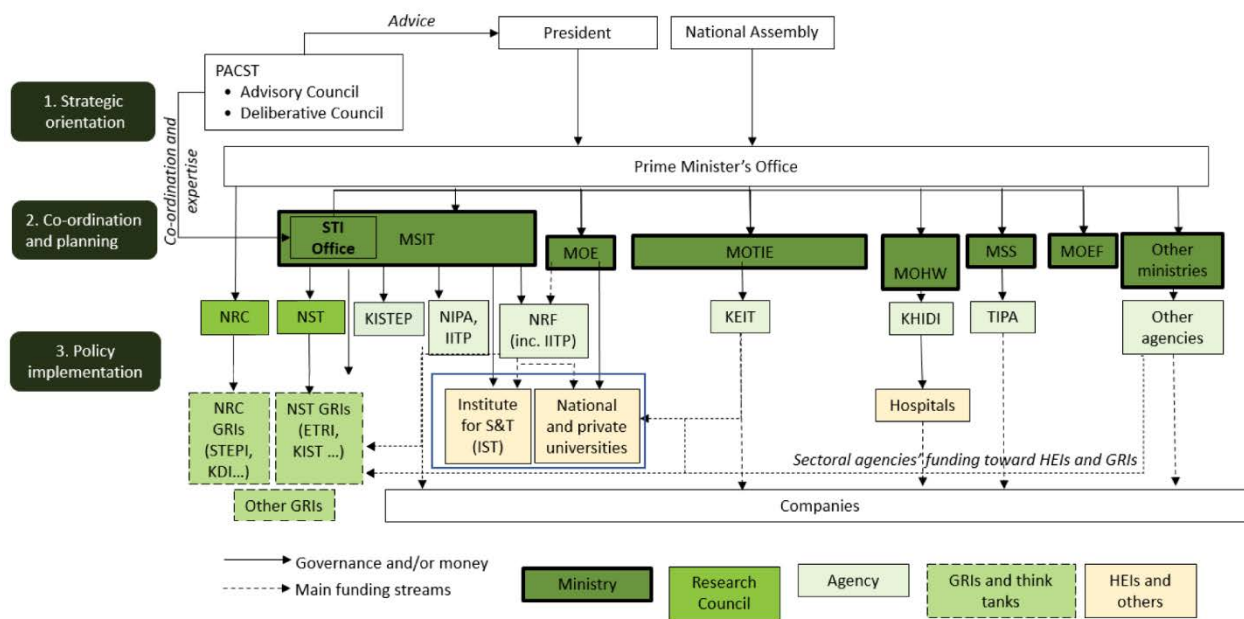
Advice

President

National Assembly

PACST
• Advisory Council
• Deliberative Council

1. Strategic orientation

Co-ordination and expertise

Prime Minister's Office

2. Co-ordination and planning

STI Office

MSIT

MOE

MOTIE

MOHW

MSS

MOEF

Other ministries

NRC

NST

KISTEP

NIPA, IITP

NRF (inc. IITP)

KEIT

KHIDI

TIPA

Other agencies

3. Policy implementation

NRC GRIs (STEPI, KDI...)

NST GRIs (ETRI, KIST ...)

Institute for S&T (IST)

National and private universities

Hospitals

Sectoral agencies' funding toward HEIs and GRIs

Other GRIs

Companies

Governance and/or money

Main funding streams

Ministry

Research Council

Agency

GRIs and think tanks

HEIs and others